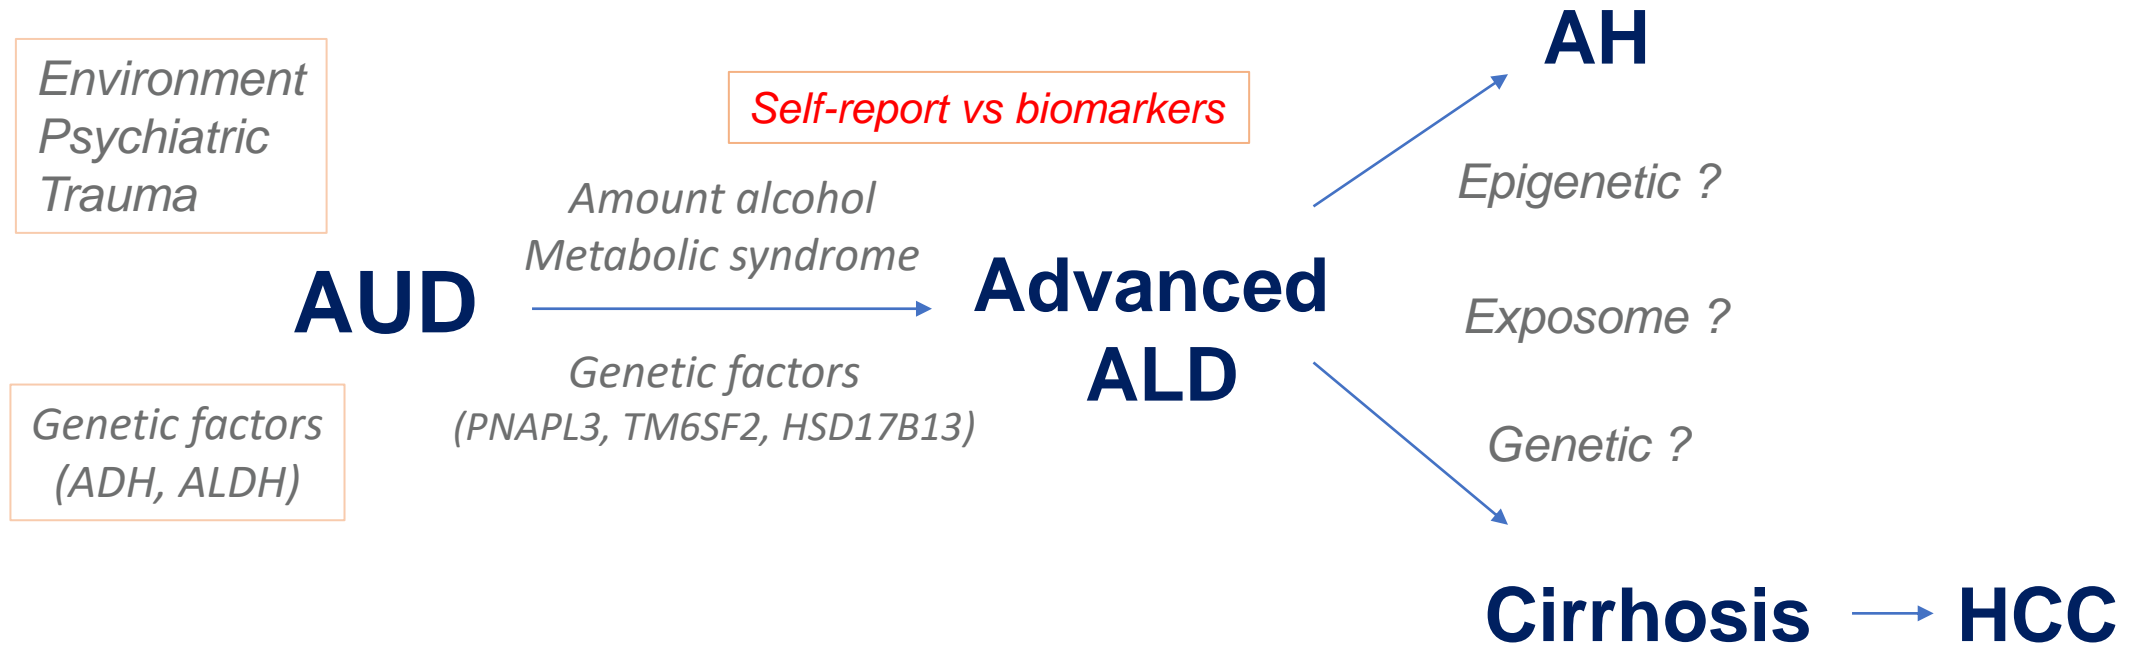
Environment
Psychiatric
Trauma

Self-report vs biomarkers

AH

Epigenetic ?

Amount alcohol
Metabolic syndrome

AUD

Advanced
ALD

Exposome ?

Genetic factors
(PNAPL3, TM6SF2, HSD17B13)

Genetic factors
(ADH, ALDH)

Genetic ?

Cirrhosis

HCC